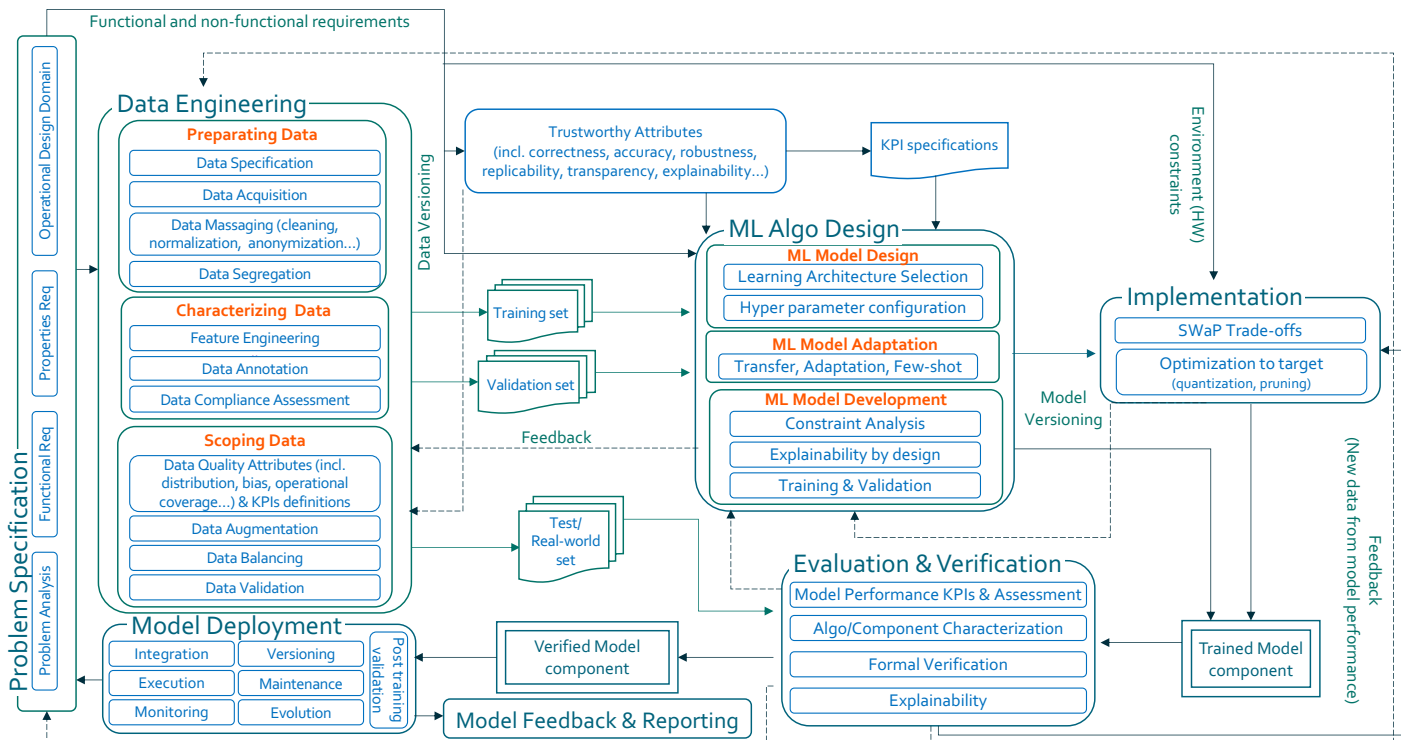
Functional and non-functional requirements

Problem Specification

Operational Design Domain

Properties Req

Functional Req

Problem Analysis

Data Engineering

Preparating Data

Data Specification

Data Acquisition

Data Massaging (cleaning, normalization, anonymization...)

Data Segregation

Characterizing Data

Feature Engineering

Data Annotation

Data Compliance Assessment

Scoping Data

Data Quality Attributes (incl. distribution, bias, operational coverage...) & KPIs definitions

Data Augmentation

Data Balancing

Data Validation

Data Versioning

Trustworthy Attributes (incl. correctness, accuracy, robustness, replicability, transparency, explainability...)

KPI specifications

Environment (HW) constraints

Training set

Validation set

Test/ Real-world set

Feedback

ML Algo Design

ML Model Design

Learning Architecture Selection

Hyper parameter configuration

ML Model Adaptation

Transfer, Adaptation, Few-shot

ML Model Development

Constraint Analysis

Explainability by design

Training & Validation

Model Versioning

Implementation

SWaP Trade-offs

Optimization to target (quantization, pruning)

Feedback (New data from model performance)

Evaluation & Verification

Model Performance KPIs & Assessment

Algo/Component Characterization

Formal Verification

Explainability

Trained Model component

Verified Model component

Model Deployment

Integration

Versioning

Execution

Maintenance

Monitoring

Evolution

Post training validation

Model Feedback & Reporting